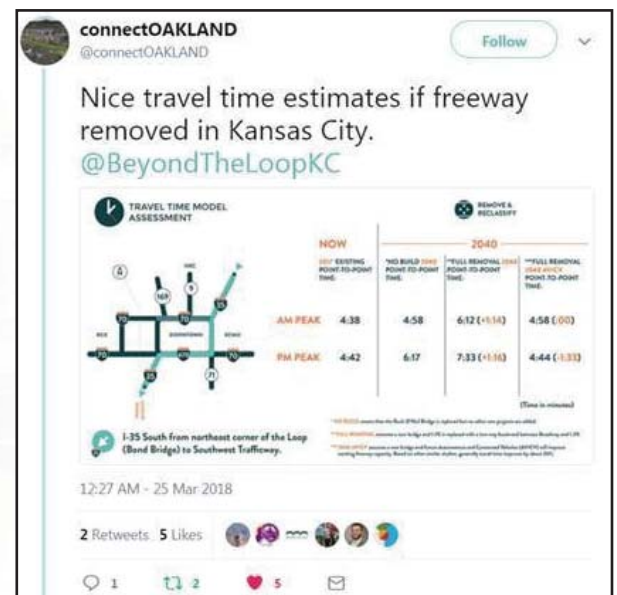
connectOAKLAND
@connectOAKLAND

Follow

Nice travel time estimates if freeway removed in Kansas City. @BeyondTheLoopKC

TRAVEL TIME MODEL ASSESSMENT

REMOVE & RECLASSIFY

| | NOW | 2040 | | |
|---|---|---|---|---|
| | 2017 EXISTING POINT-TO-POINT TIME. | *NO BUILD 2040 POINT-TO-POINT TIME. | **FULL REMOVAL 2040 POINT-TO-POINT TIME. | ***FULL REMOVAL 2040 AV/CV POINT-TO-POINT TIME. |
| AM PEAK | 4:38 | 4:58 | 6:12 (+1:14) | 4:58 (:00) |
| PM PEAK | 4:42 | 6:17 | 7:33 (+1:16) | 4:44 (-1:33) |

(Time in minutes)

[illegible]

I-35 South from northeast corner of the Loop (Bond Bridge) to Southwest Trafficway.

12:27 AM - 25 Mar 2018

2 Retweets 5 Likes

1 2 5